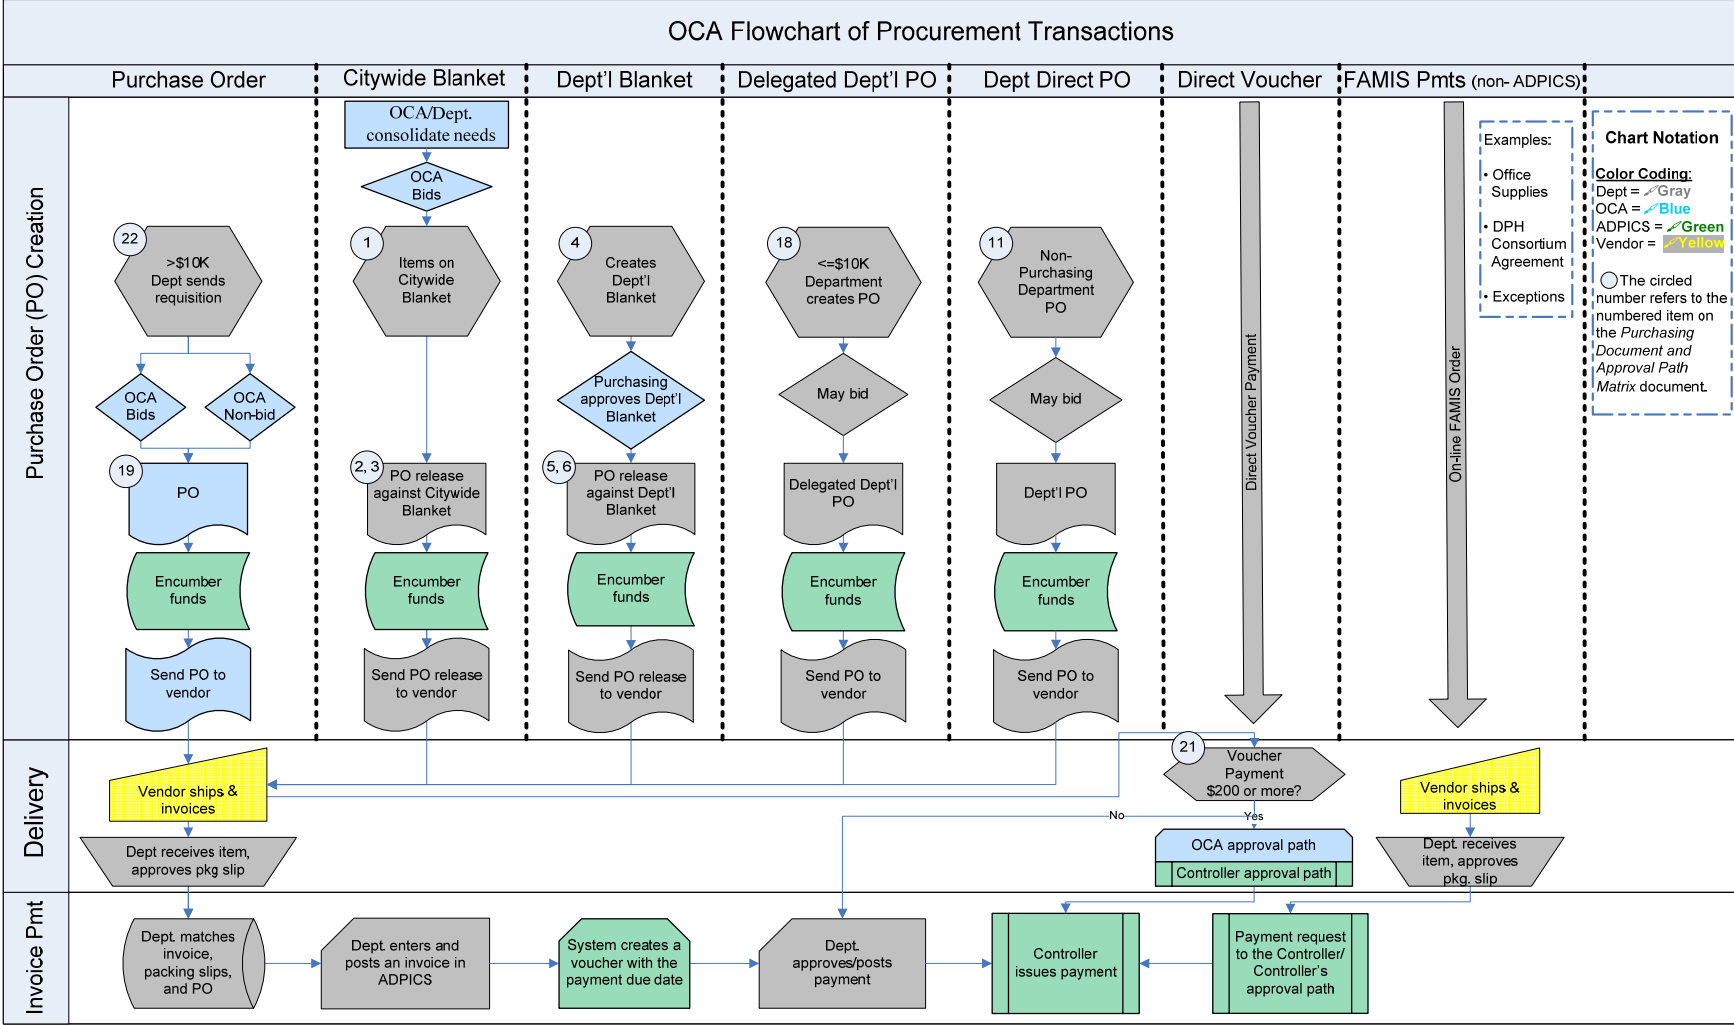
OCA Flowchart of Procurement Transactions

Purchase Order | Citywide Blanket | Dept'l Blanket | Delegated Dept'l PO | Dept Direct PO | Direct Voucher | FAMIS Pmts (non- ADPICS)

Purchase Order (PO) Creation

22
>$10K Dept sends requisition

OCA Bids

OCA Non-bid

19
PO

Encumber funds

Send PO to vendor

OCA/Dept. consolidate needs

OCA Bids

1
Items on Citywide Blanket

2, 3
PO release against Citywide Blanket

Encumber funds

Send PO release to vendor

4
Creates Dept'l Blanket

Purchasing approves Dept'l Blanket

5, 6
PO release against Dept'l Blanket

Encumber funds

Send PO release to vendor

18
<=$10K Department creates PO

May bid

Delegated Dept'l PO

Encumber funds

Send PO to vendor

11
Non-Purchasing Department PO

May bid

Dept'l PO

Encumber funds

Send PO to vendor

Direct Voucher Payment

On-line FAMIS Order

Examples:
• Office Supplies
• DPH Consortium Agreement
• Exceptions

Chart Notation
Color Coding:
Dept = Gray
OCA = Blue
ADPICS = Green
Vendor = Yellow
The circled number refers to the numbered item on the Purchasing Document and Approval Path Matrix document.

Delivery

Vendor ships & invoices

Dept receives item, approves pkg slip

21
Voucher Payment $200 or more?

No

Yes

OCA approval path

Controller approval path

Vendor ships & invoices

Dept. receives item, approves pkg. slip

Invoice Pmt

Dept. matches invoice, packing slips, and PO

Dept. enters and posts an invoice in ADPICS

System creates a voucher with the payment due date

Dept. approves/posts payment

Controller issues payment

Payment request to the Controller/ Controller's approval path